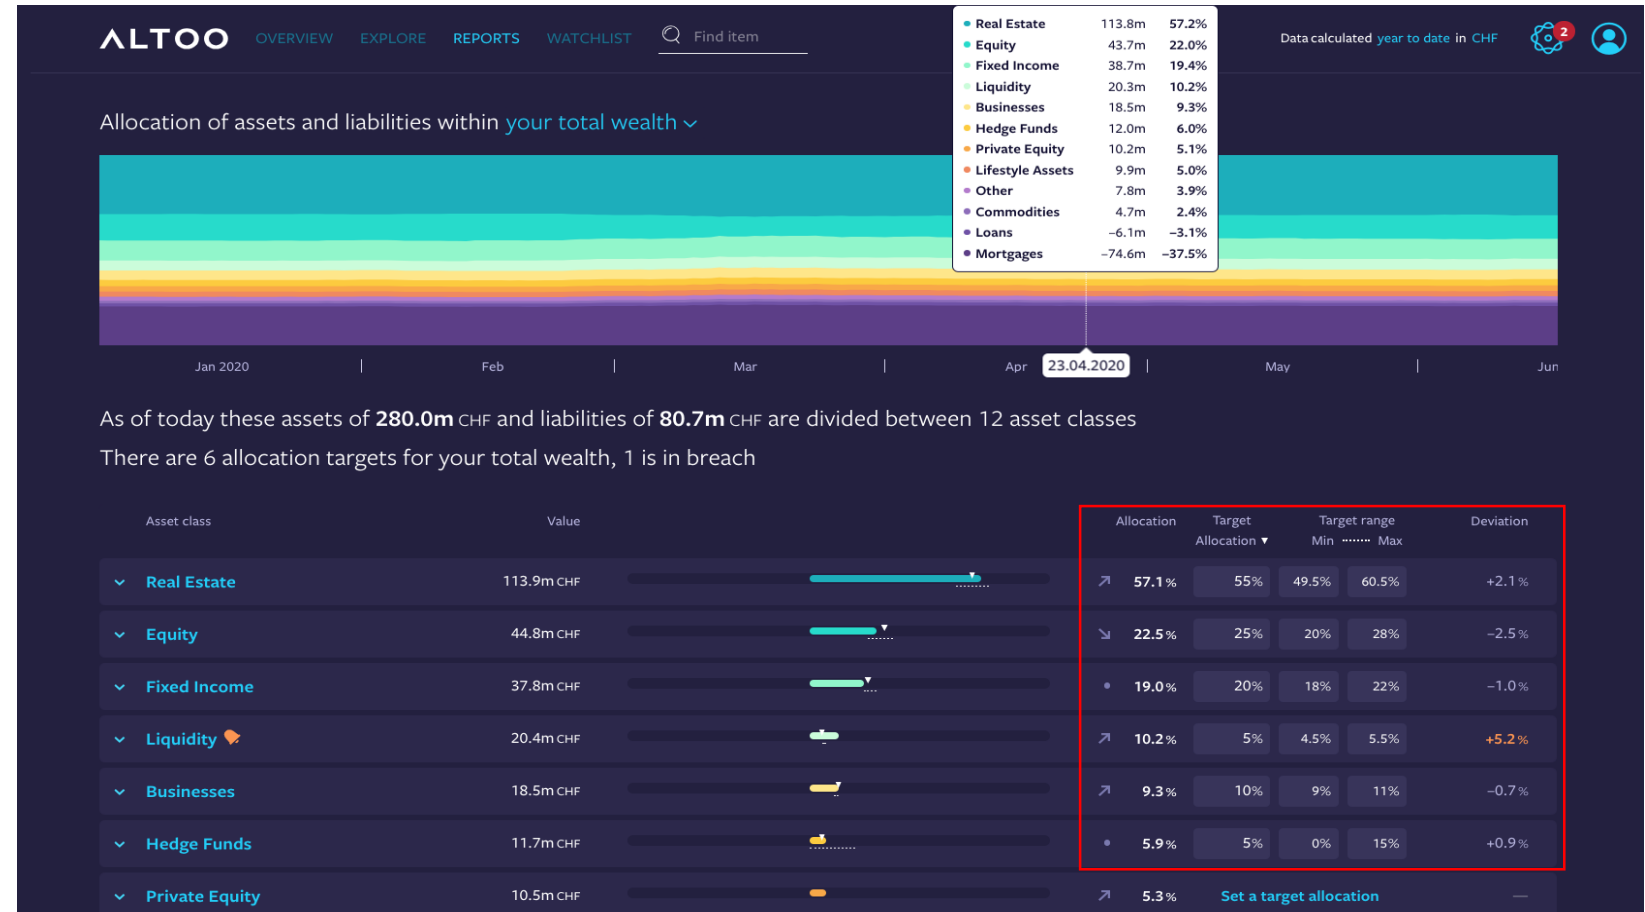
ALTOO OVERVIEW EXPLORE REPORTS WATCHLIST Find item

| | | |
|---|---|---|
| Real Estate | 113.8m | 57.2% |
| Equity | 43.7m | 22.0% |
| Fixed Income | 38.7m | 19.4% |
| Liquidity | 20.3m | 10.2% |
| Businesses | 18.5m | 9.3% |
| Hedge Funds | 12.0m | 6.0% |
| Private Equity | 10.2m | 5.1% |
| Lifestyle Assets | 9.9m | 5.0% |
| Other | 7.8m | 3.9% |
| Commodities | 4.7m | 2.4% |
| Loans | -6.1m | -3.1% |
| Mortgages | -74.6m | -37.5% |

Data calculated year to date in CHF

Allocation of assets and liabilities within your total wealth

Jan 2020 Feb Mar Apr 23.04.2020 May Jun

As of today these assets of 280.0m CHF and liabilities of 80.7m CHF are divided between 12 asset classes

There are 6 allocation targets for your total wealth, 1 is in breach

| Asset class | Value | Allocation | Target Allocation | Target range Min | Max | Deviation |
|---|---|---|---|---|---|---|
| Real Estate | 113.9m CHF | 57.1% | 55% | 49.5% | 60.5% | +2.1% |
| Equity | 44.8m CHF | 22.5% | 25% | 20% | 28% | -2.5% |
| Fixed Income | 37.8m CHF | 19.0% | 20% | 18% | 22% | -1.0% |
| Liquidity | 20.4m CHF | 10.2% | 5% | 4.5% | 5.5% | +5.2% |
| Businesses | 18.5m CHF | 9.3% | 10% | 9% | 11% | -0.7% |
| Hedge Funds | 11.7m CHF | 5.9% | 5% | 0% | 15% | +0.9% |
| Private Equity | 10.5m CHF | 5.3% | Set a target allocation | | | — |